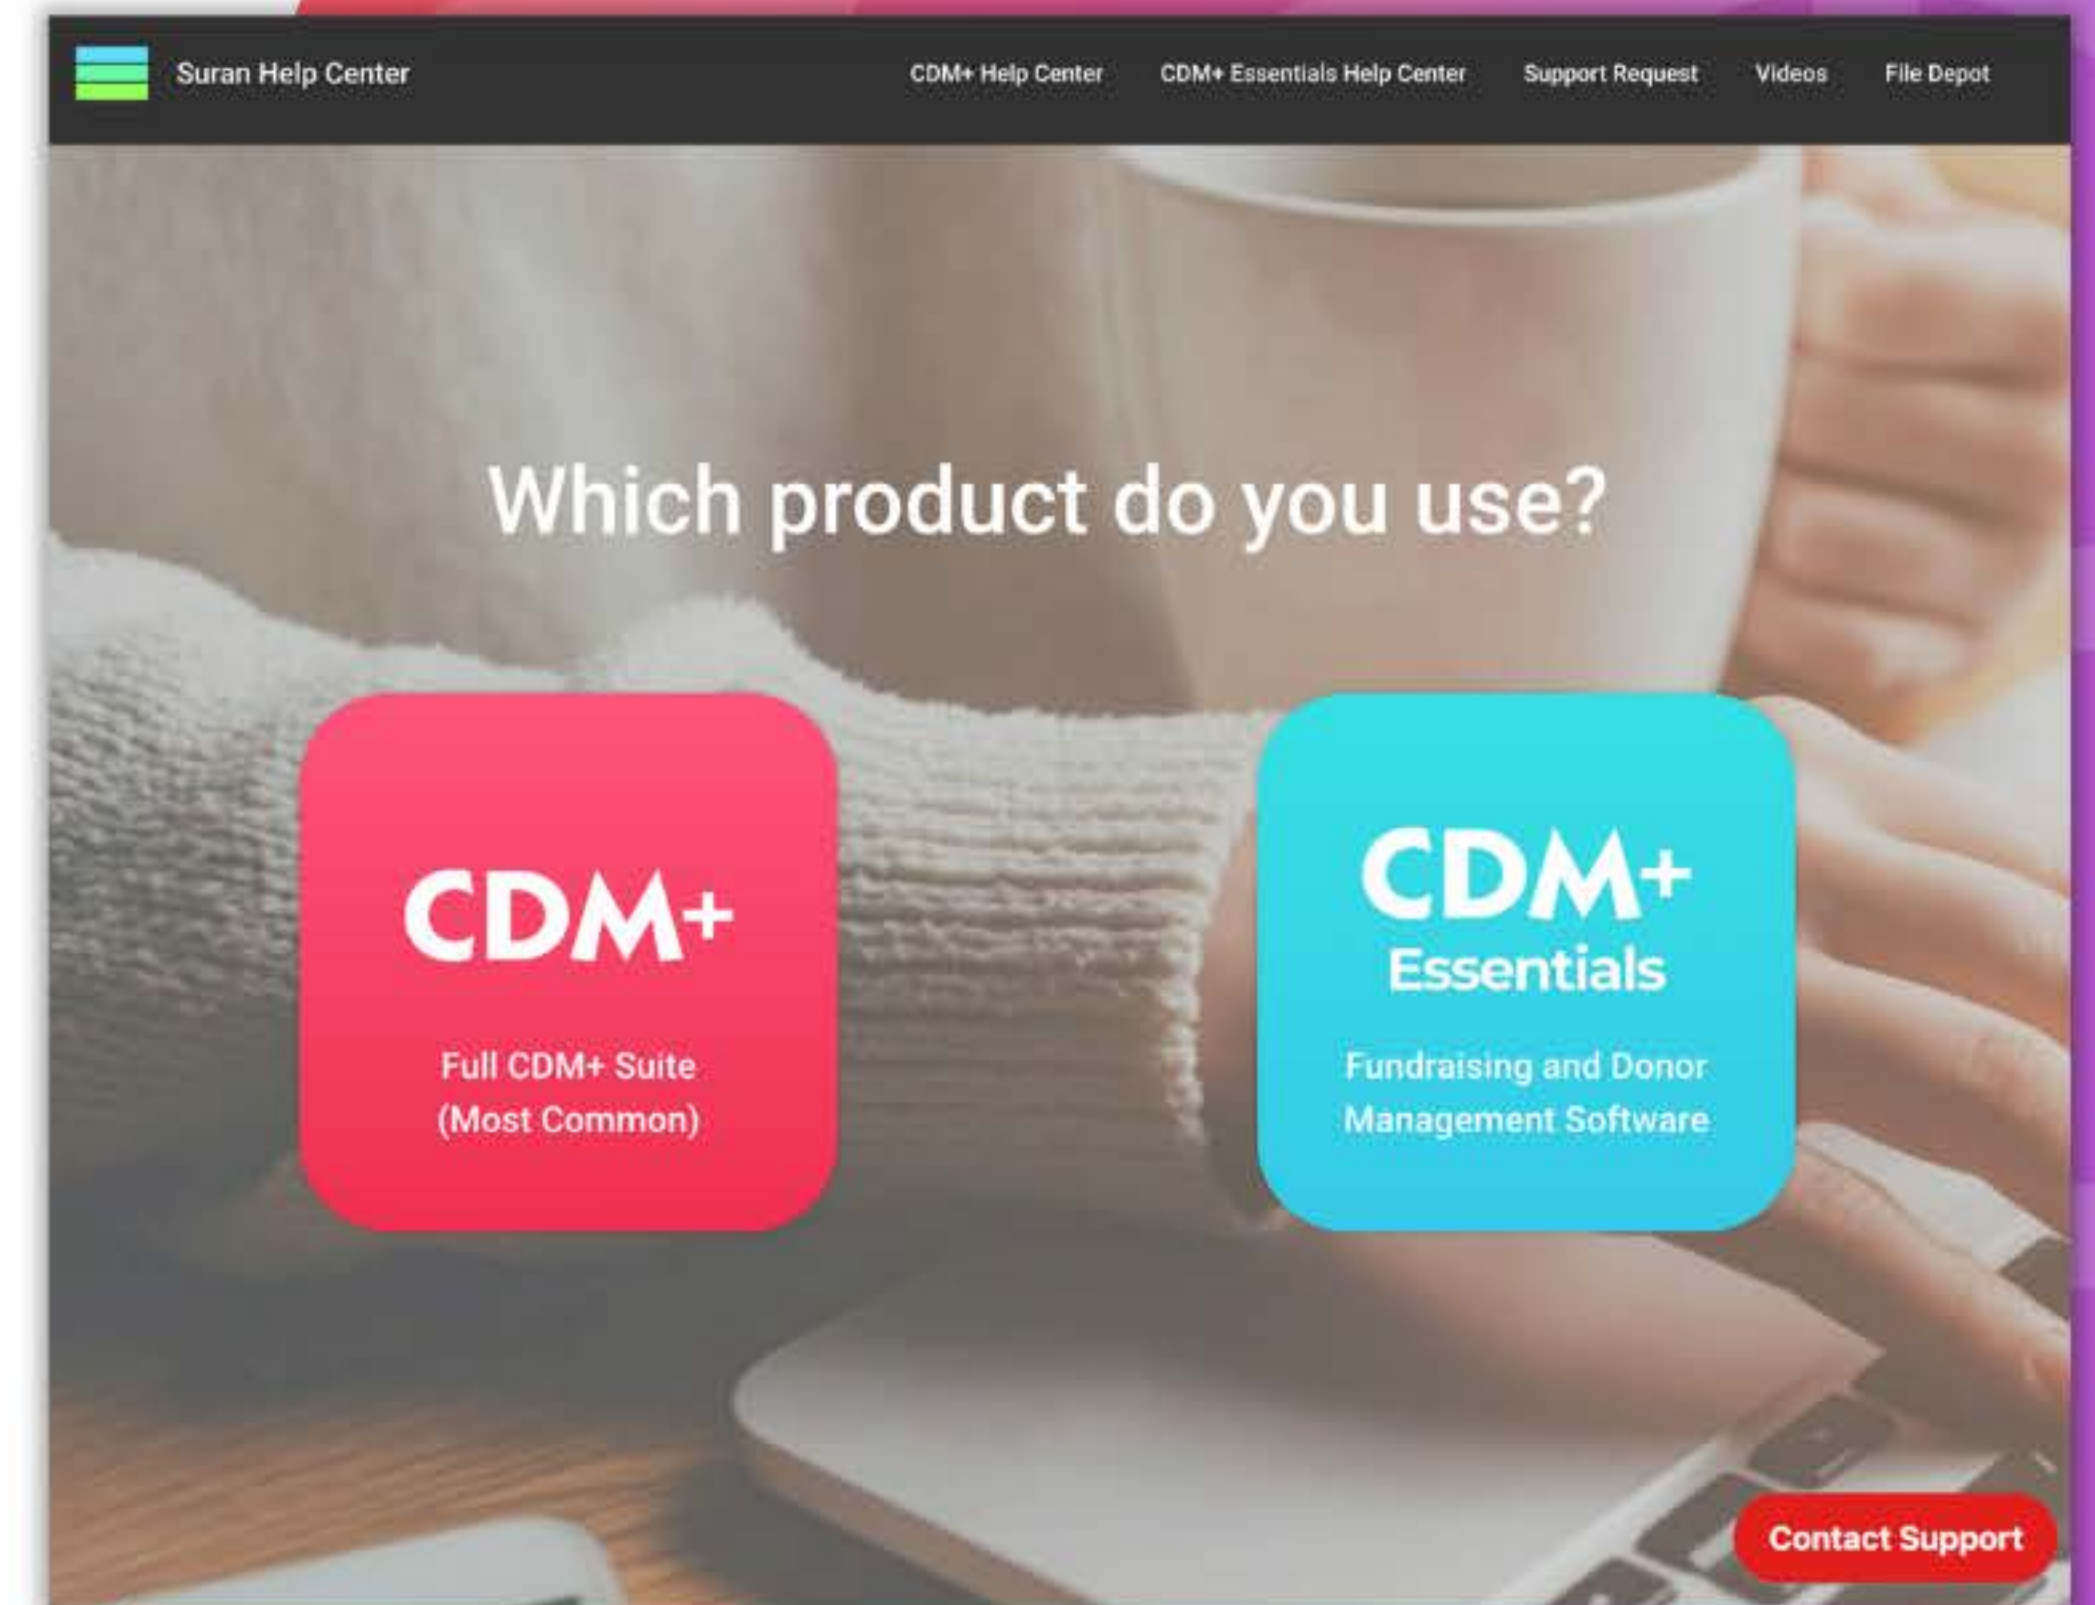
Suran Help Center

CDM+ Help Center CDM+ Essentials Help Center Support Request Videos File Depot

Which product do you use?

CDM+

Full CDM+ Suite
(Most Common)

CDM+
Essentials

Fundraising and Donor
Management Software

Contact Support